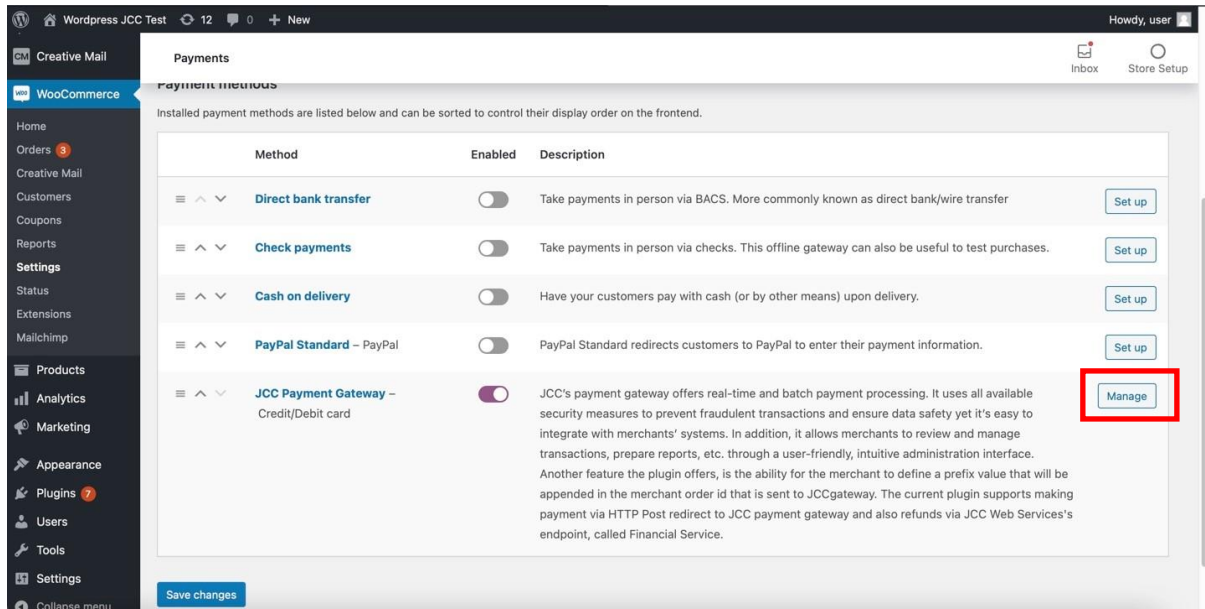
Wordpress JCC Test 12 0 + New
Howdy, user

Creative Mail
WooCommerce
Home
Orders 3
Creative Mail
Customers
Coupons
Reports
Settings
Status
Extensions
Mailchimp
Products
Analytics
Marketing
Appearance
Plugins 7
Users
Tools
Settings
Collapse menu

Payments
Inbox
Store Setup

Payment methods

Installed payment methods are listed below and can be sorted to control their display order on the frontend.

| Method | Enabled | Description | |
|---|---|---|---|
| Direct bank transfer | | Take payments in person via BACS. More commonly known as direct bank/wire transfer | Set up |
| Check payments | | Take payments in person via checks. This offline gateway can also be useful to test purchases. | Set up |
| Cash on delivery | | Have your customers pay with cash (or by other means) upon delivery. | Set up |
| PayPal Standard – PayPal | | PayPal Standard redirects customers to PayPal to enter their payment information. | Set up |
| JCC Payment Gateway – Credit/Debit card | | JCC's payment gateway offers real-time and batch payment processing. It uses all available security measures to prevent fraudulent transactions and ensure data safety yet it's easy to integrate with merchants' systems. In addition, it allows merchants to review and manage transactions, prepare reports, etc. through a user-friendly, intuitive administration interface. Another feature the plugin offers, is the ability for the merchant to define a prefix value that will be appended in the merchant order id that is sent to JCCgateway. The current plugin supports making payment via HTTP Post redirect to JCC payment gateway and also refunds via JCC Web Services's endpoint, called Financial Service. | Manage |

Save changes